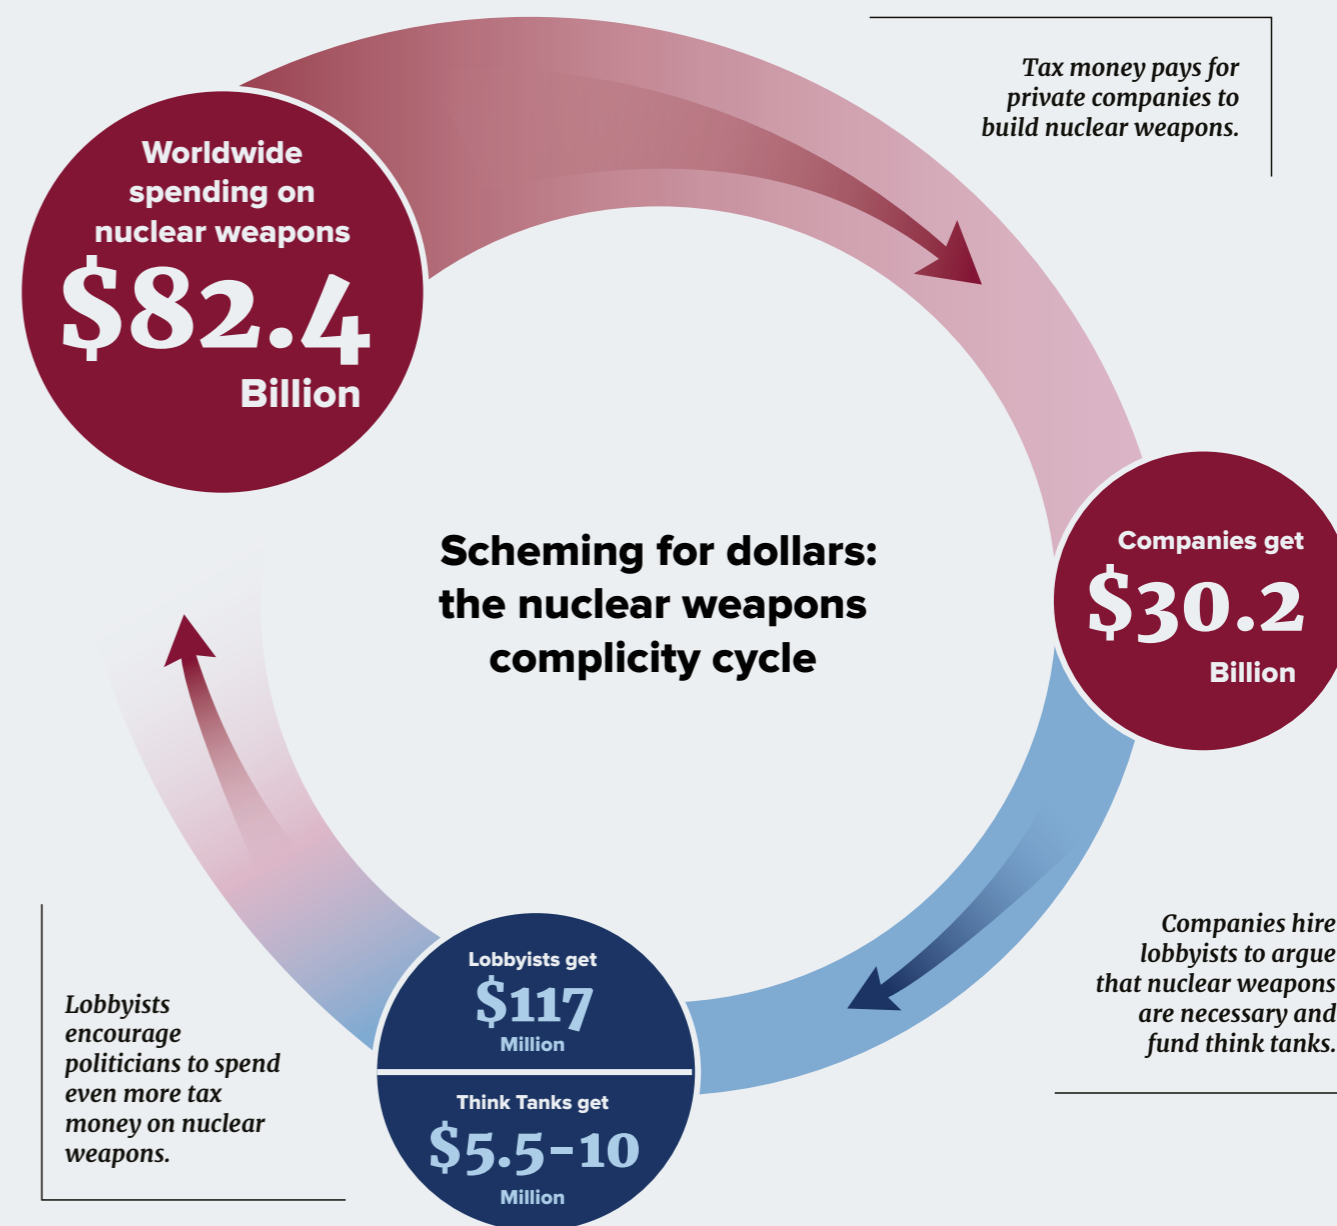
Tax money pays for private companies to build nuclear weapons.

Worldwide spending on nuclear weapons

$82.4

Billion

Scheming for dollars: the nuclear weapons complicity cycle

Companies get

$30.2

Billion

Companies hire lobbyists to argue that nuclear weapons are necessary and fund think tanks.

Lobbyists get

$117

Million

Think Tanks get

$5.5-10

Million

Lobbyists encourage politicians to spend even more tax money on nuclear weapons.